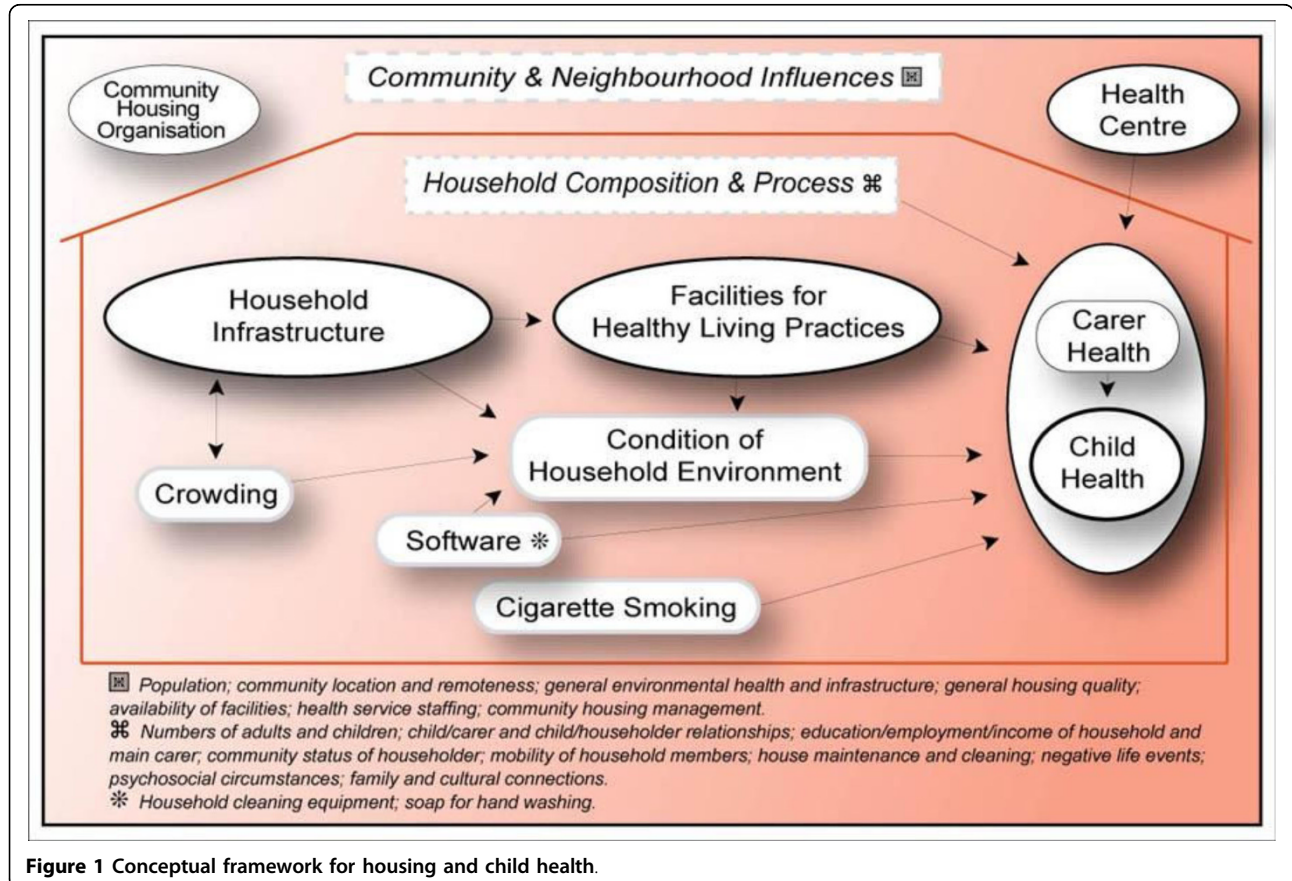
Community & Neighbourhood Influences ⊠

Community Housing Organisation

Health Centre

Household Composition & Process ⌘

Household Infrastructure

Facilities for Healthy Living Practices

Carer Health

Child Health

Condition of Household Environment

Crowding

Software ❊

Cigarette Smoking

⊠ Population; community location and remoteness; general environmental health and infrastructure; general housing quality; availability of facilities; health service staffing; community housing management.
⌘ Numbers of adults and children; child/carer and child/householder relationships; education/employment/income of household and main carer; community status of householder; mobility of household members; house maintenance and cleaning; negative life events; psychosocial circumstances; family and cultural connections.
❊ Household cleaning equipment; soap for hand washing.

Figure 1 Conceptual framework for housing and child health.